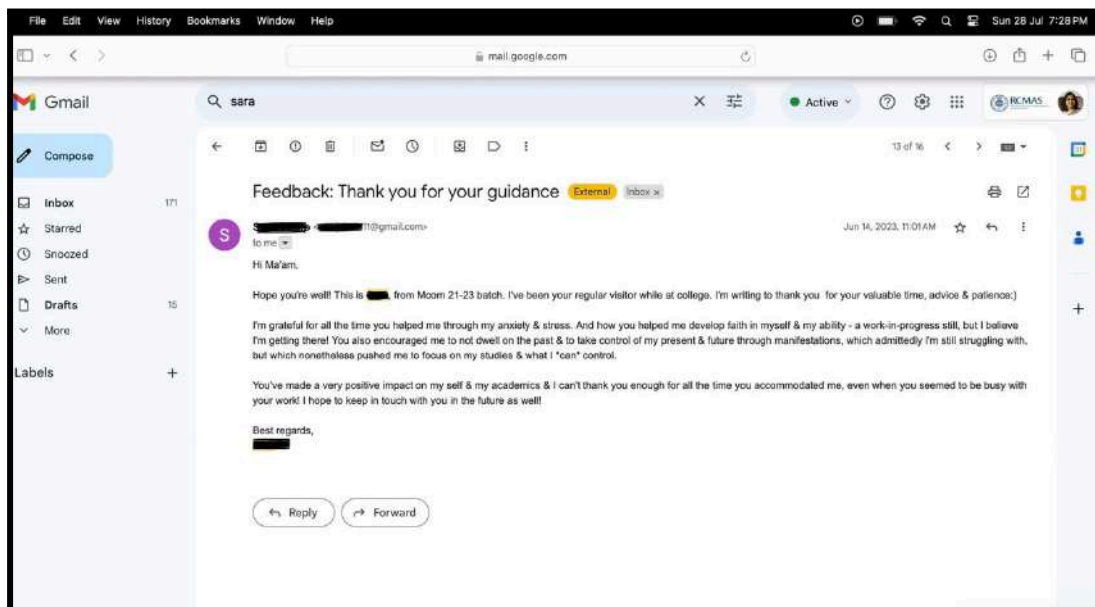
File Edit View History Bookmarks Window Help

Sun 28 Jul 7:28 PM

mail.google.com

Gmail

sara

Active

RCMAS

Compose

Inbox 171

Starred

Snoozed

Sent

Drafts 15

More

Labels +

13 of 16

Feedback: Thank you for your guidance External Inbox ×

S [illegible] <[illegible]11@gmail.com>

to me

Jun 14, 2023, 11:01 AM

Hi Ma'am,

Hope you're well! This is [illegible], from Mcom 21-23 batch. I've been your regular visitor while at college. I'm writing to thank you for your valuable time, advice & patience:)

I'm grateful for all the time you helped me through my anxiety & stress. And how you helped me develop faith in myself & my ability - a work-in-progress still, but I believe I'm getting there! You also encouraged me to not dwell on the past & to take control of my present & future through manifestations, which admittedly I'm still struggling with, but which nonetheless pushed me to focus on my studies & what I *can* control.

You've made a very positive impact on my self & my academics & I can't thank you enough for all the time you accommodated me, even when you seemed to be busy with your work! I hope to keep in touch with you in the future as well!

Best regards,
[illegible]

Reply

Forward